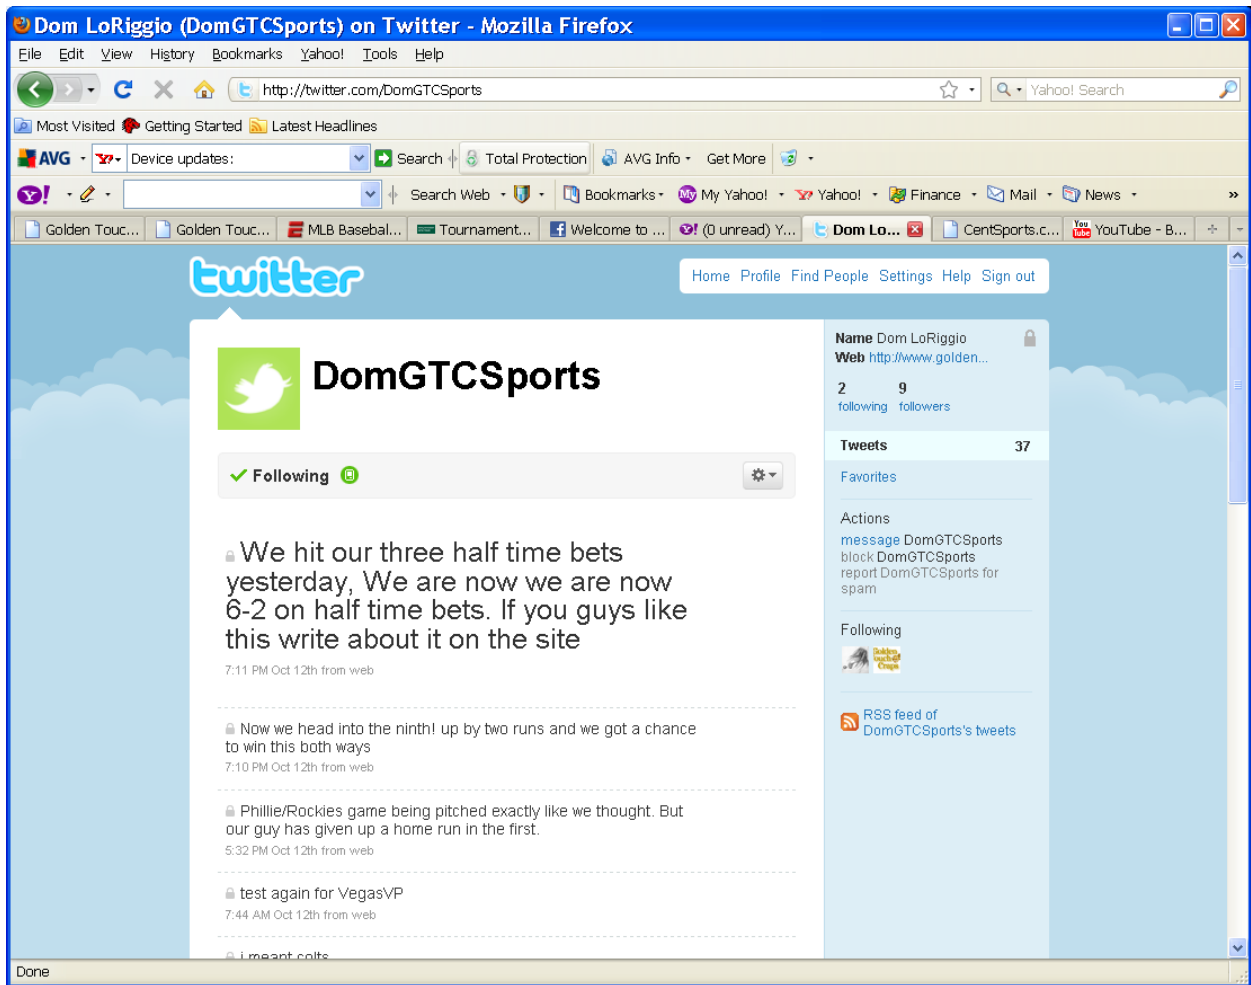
Dom LoRiggio (DomGTCSports) on Twitter - Mozilla Firefox

File Edit View History Bookmarks Yahoo! Tools Help

http://twitter.com/DomGTCSports

Yahoo! Search

Most Visited Getting Started Latest Headlines

AVG Device updates: Search Total Protection AVG Info Get More

Search Web Bookmarks My Yahoo! Yahoo! Finance Mail News

Golden Touc... Golden Touc... MLB Basebal... Tournament... Welcome to ... (0 unread) Y... Dom Lo... CentSports.c... YouTube - B...

twitter

Home Profile Find People Settings Help Sign out

DomGTCSports

Following

We hit our three half time bets yesterday, We are now we are now 6-2 on half time bets. If you guys like this write about it on the site
7:11 PM Oct 12th from web

Now we head into the ninth! up by two runs and we got a chance to win this both ways
7:10 PM Oct 12th from web

Phillie/Rockies game being pitched exactly like we thought. But our guy has given up a home run in the first.
5:32 PM Oct 12th from web

test again for VegasVP
7:44 AM Oct 12th from web

i meant colts

Name Dom LoRiggio
Web http://www.golden...

2 following 9 followers

Tweets 37

Favorites

Actions
message DomGTCSports
block DomGTCSports
report DomGTCSports for spam

Following

RSS feed of DomGTCSports's tweets

Done